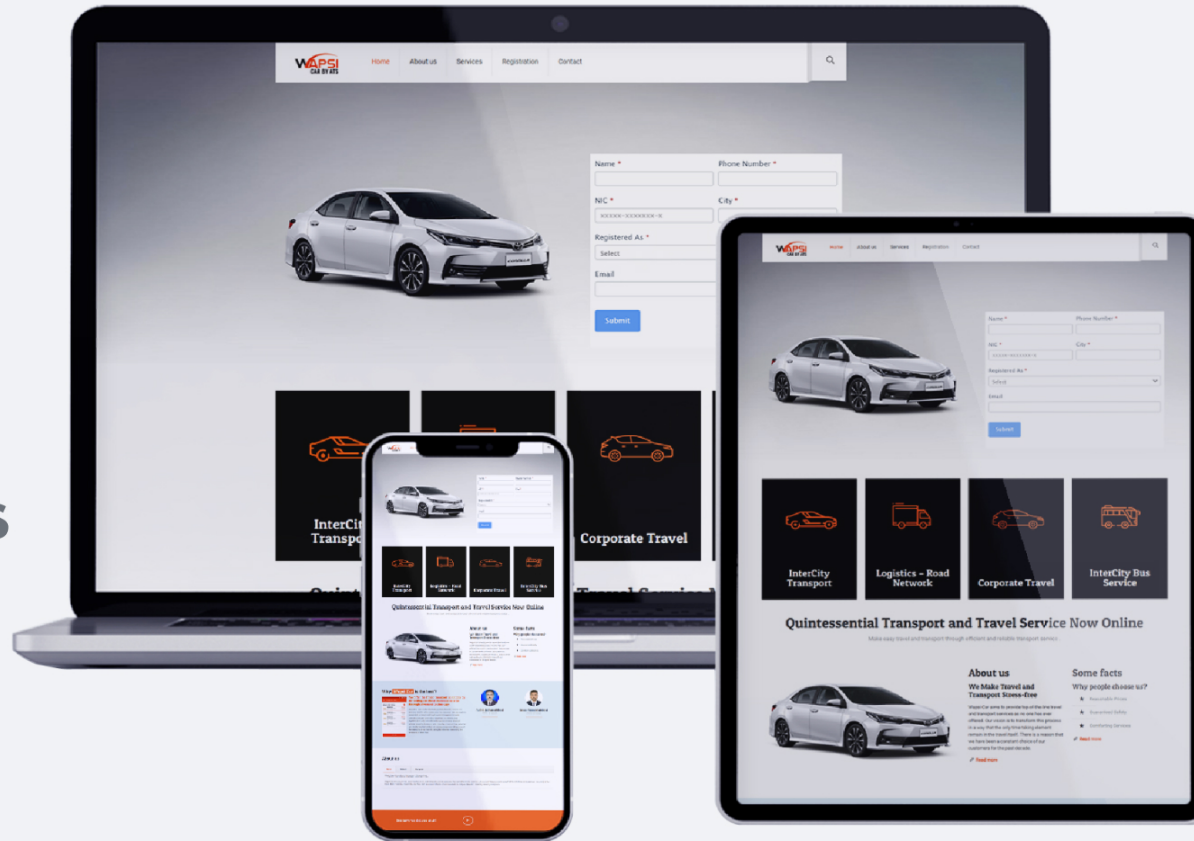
WAPSI CAR BY ATS
Home
About us
Services
Registration
Contact

Name *
Phone Number *
NIC *
XXXXX-XXXXXXX-X
City *
Registered As *
Select
Email
Submit

InterCity Transport
Corporate Travel

WAPSI CAR BY ATS
Home
About us
Services
Registration
Contact

Name *
Phone Number *
NIC *
City *
Registered As *
Select
Email
Submit

InterCity Transport
Logistics - Road Network
Corporate Travel
InterCity Bus Service

Quintessential Transport and Travel Service Now Online
Make easy travel and transport through efficient and reliable transport service

About us
We Make Travel and Transport Stress-free
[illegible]
Read more

Some facts
Why people choose us?
Reasonable Prices
Guaranteed Safety
Satisfying Services
Read more

InterCity Transport
Logistics - Road Network
Corporate Travel
InterCity Bus Service
Quintessential Transport and Travel Service Now Online
About us
Some facts
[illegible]